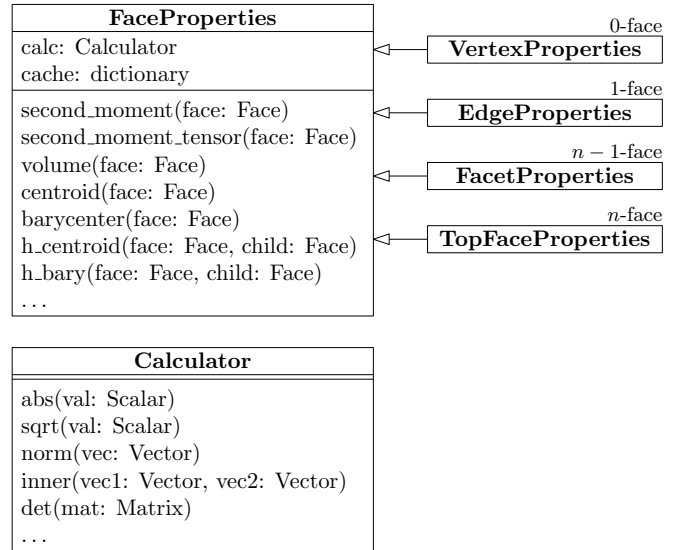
FaceProperties

calc: Calculator
cache: dictionary

second_moment(face: Face)
second_moment_tensor(face: Face)
volume(face: Face)
centroid(face: Face)
barycenter(face: Face)
h_centroid(face: Face, child: Face)
h_bary(face: Face, child: Face)
...

0-face
VertexProperties

1-face
EdgeProperties

$n-1$-face
FacetProperties

$n$-face
TopFaceProperties

Calculator

abs(val: Scalar)
sqrt(val: Scalar)
norm(vec: Vector)
inner(vec1: Vector, vec2: Vector)
det(mat: Matrix)
...